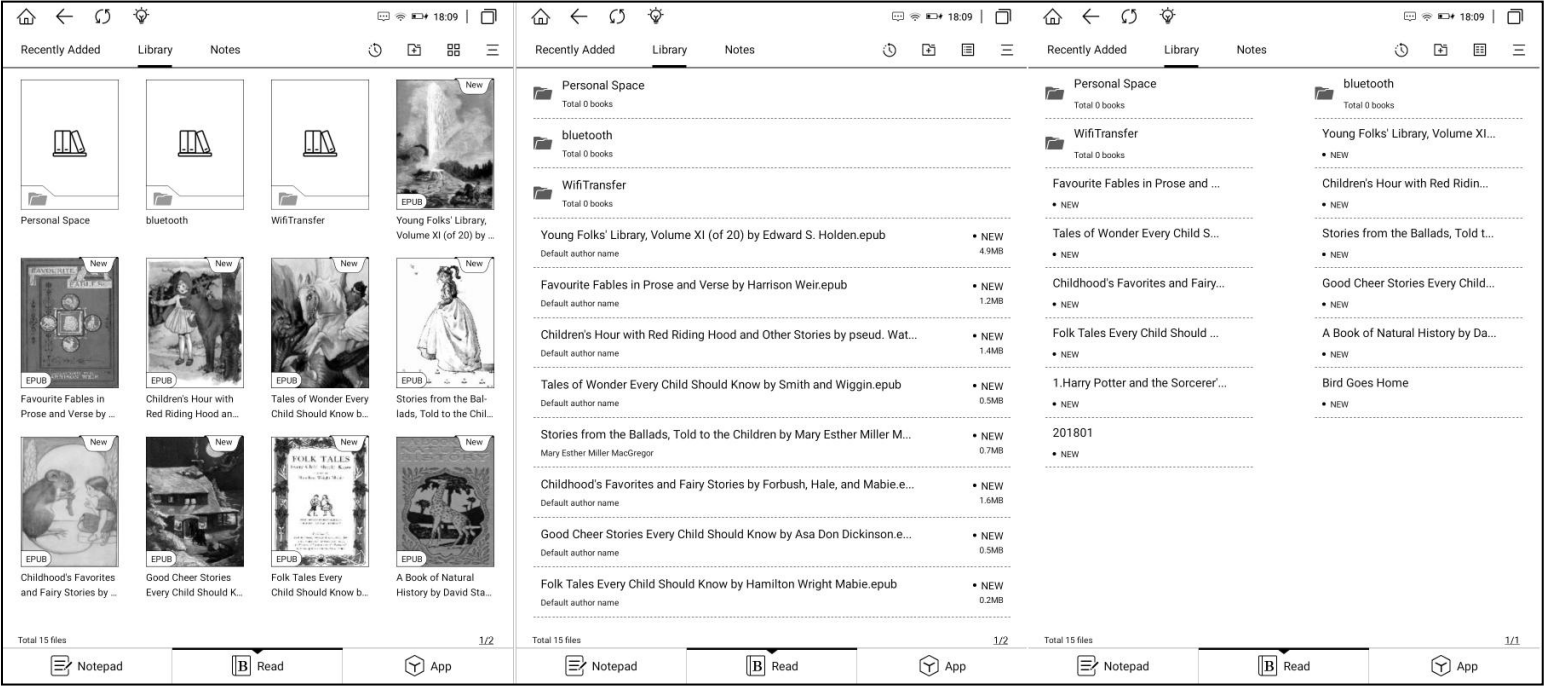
18:09

Recently Added Library Notes

Personal Space

bluetooth

WifiTransfer

New
EPUB
Young Folks' Library, Volume XI (of 20) by ...

New
EPUB
Favourite Fables in Prose and Verse by ...

New
EPUB
Children's Hour with Red Riding Hood an...

New
EPUB
Tales of Wonder Every Child Should Know b...

New
EPUB
Stories from the Ballads, Told to the Chil...

New
EPUB
Childhood's Favorites and Fairy Stories by ...

New
EPUB
Good Cheer Stories Every Child Should K...

New
FOLK TALES
EPUB
Folk Tales Every Child Should Know b...

New
EPUB
A Book of Natural History by David Sta...

Total 15 files 1/2

Notepad Read App

18:09

Recently Added Library Notes

Personal Space
Total 0 books

bluetooth
Total 0 books

WifiTransfer
Total 0 books

Young Folks' Library, Volume XI (of 20) by Edward S. Holden.epub • NEW 4.9MB
Default author name

Favourite Fables in Prose and Verse by Harrison Weir.epub • NEW 1.2MB
Default author name

Children's Hour with Red Riding Hood and Other Stories by pseud. Wat... • NEW 1.4MB
Default author name

Tales of Wonder Every Child Should Know by Smith and Wiggin.epub • NEW 0.5MB
Default author name

Stories from the Ballads, Told to the Children by Mary Esther Miller M... • NEW 0.7MB
Mary Esther Miller MacGregor

Childhood's Favorites and Fairy Stories by Forbush, Hale, and Mabie.e... • NEW 1.6MB
Default author name

Good Cheer Stories Every Child Should Know by Asa Don Dickinson.e... • NEW 0.5MB
Default author name

Folk Tales Every Child Should Know by Hamilton Wright Mabie.epub • NEW 0.2MB
Default author name

Total 15 files 1/2

Notepad Read App

18:09

Recently Added Library Notes

Personal Space
Total 0 books

WifiTransfer
Total 0 books

Favourite Fables in Prose and ...
• NEW

Tales of Wonder Every Child S...
• NEW

Childhood's Favorites and Fairy...
• NEW

Folk Tales Every Child Should ...
• NEW

1.Harry Potter and the Sorcerer'...
• NEW

201801
• NEW

bluetooth
Total 0 books

Young Folks' Library, Volume XI...
• NEW

Children's Hour with Red Ridin...
• NEW

Stories from the Ballads, Told t...
• NEW

Good Cheer Stories Every Child...
• NEW

A Book of Natural History by Da...
• NEW

Bird Goes Home
• NEW

Total 15 files 1/1

Notepad Read App